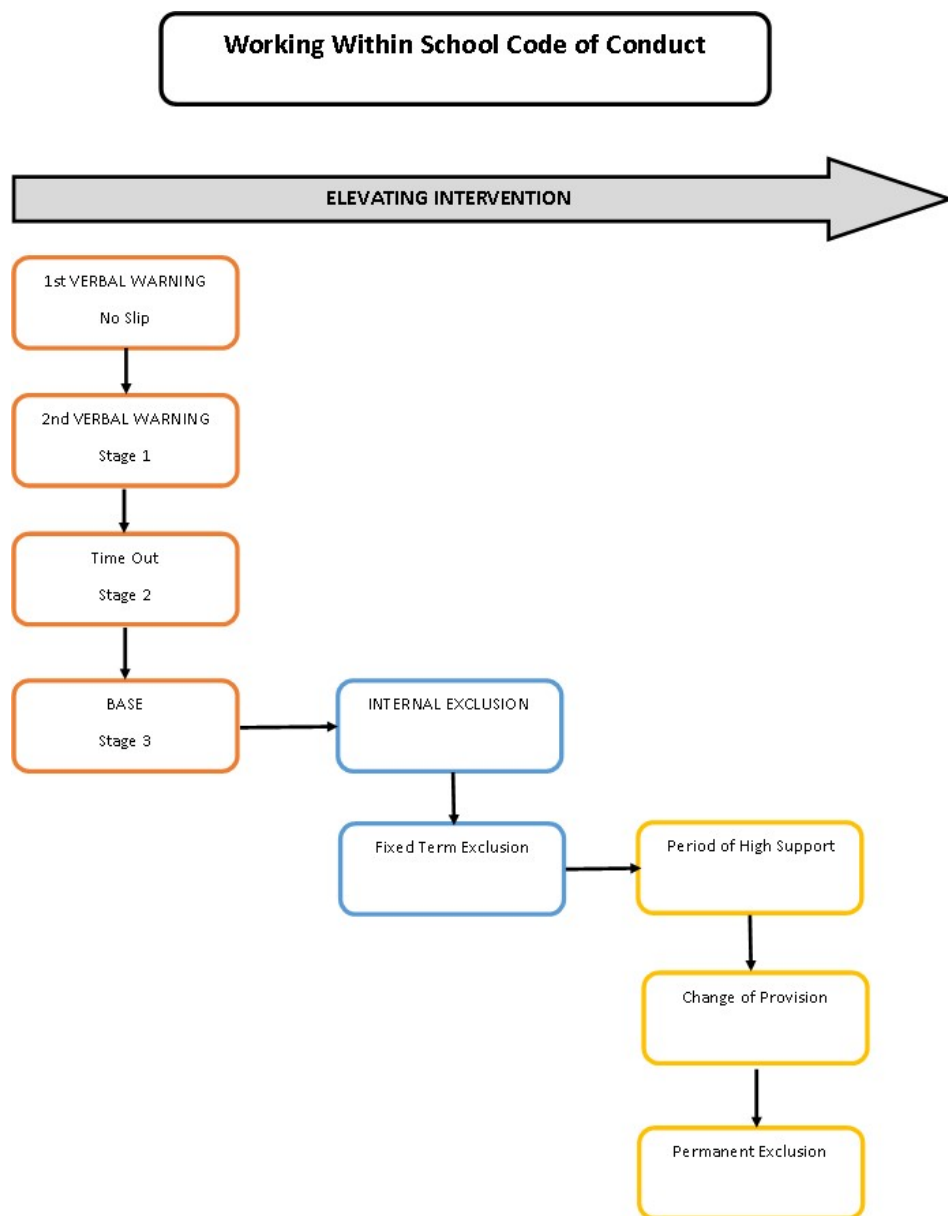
Working Within School Code of Conduct

ELEVATING INTERVENTION

1st VERBAL WARNING

No Slip

2nd VERBAL WARNING

Stage 1

Time Out

Stage 2

BASE

Stage 3

INTERNAL EXCLUSION

Fixed Term Exclusion

Period of High Support

Change of Provision

Permanent Exclusion